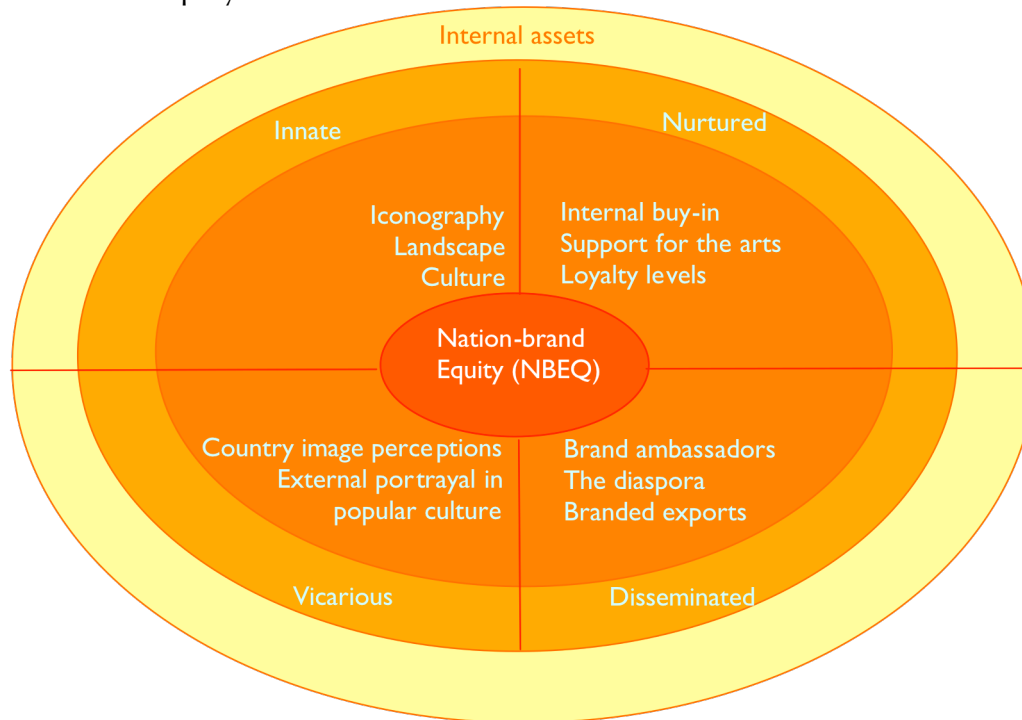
Internal assets

Innate

Nurtured

Iconography
Landscape
Culture

Internal buy-in
Support for the arts
Loyalty levels

Nation-brand
Equity (NBEQ)

Country image perceptions
External portrayal in
popular culture

Brand ambassadors
The diaspora
Branded exports

Vicarious

Disseminated